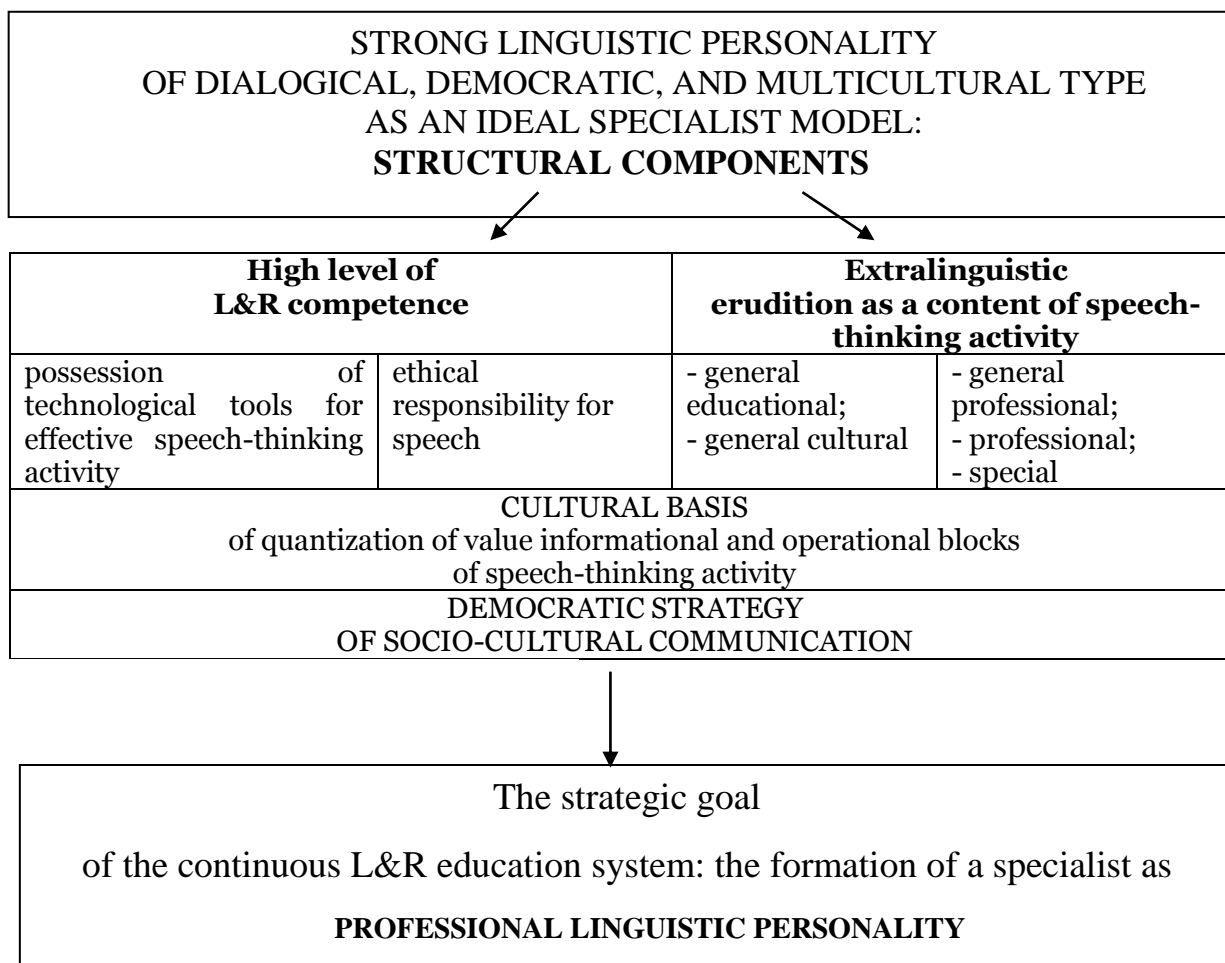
STRONG LINGUISTIC PERSONALITY OF DIALOGICAL, DEMOCRATIC, AND MULTICULTURAL TYPE AS AN IDEAL SPECIALIST MODEL:
**STRUCTURAL COMPONENTS**

| **High level of L&R competence** | | **Extralinguistic erudition as a content of speech-thinking activity** | |
|---|---|---|---|
| possession of technological tools for effective speech-thinking activity | ethical responsibility for speech | - general educational; - general cultural | - general professional; - professional; - special |
| CULTURAL BASIS of quantization of value informational and operational blocks of speech-thinking activity | | | |
| DEMOCRATIC STRATEGY OF SOCIO-CULTURAL COMMUNICATION | | | |

The strategic goal

of the continuous L&R education system: the formation of a specialist as

**PROFESSIONAL LINGUISTIC PERSONALITY**